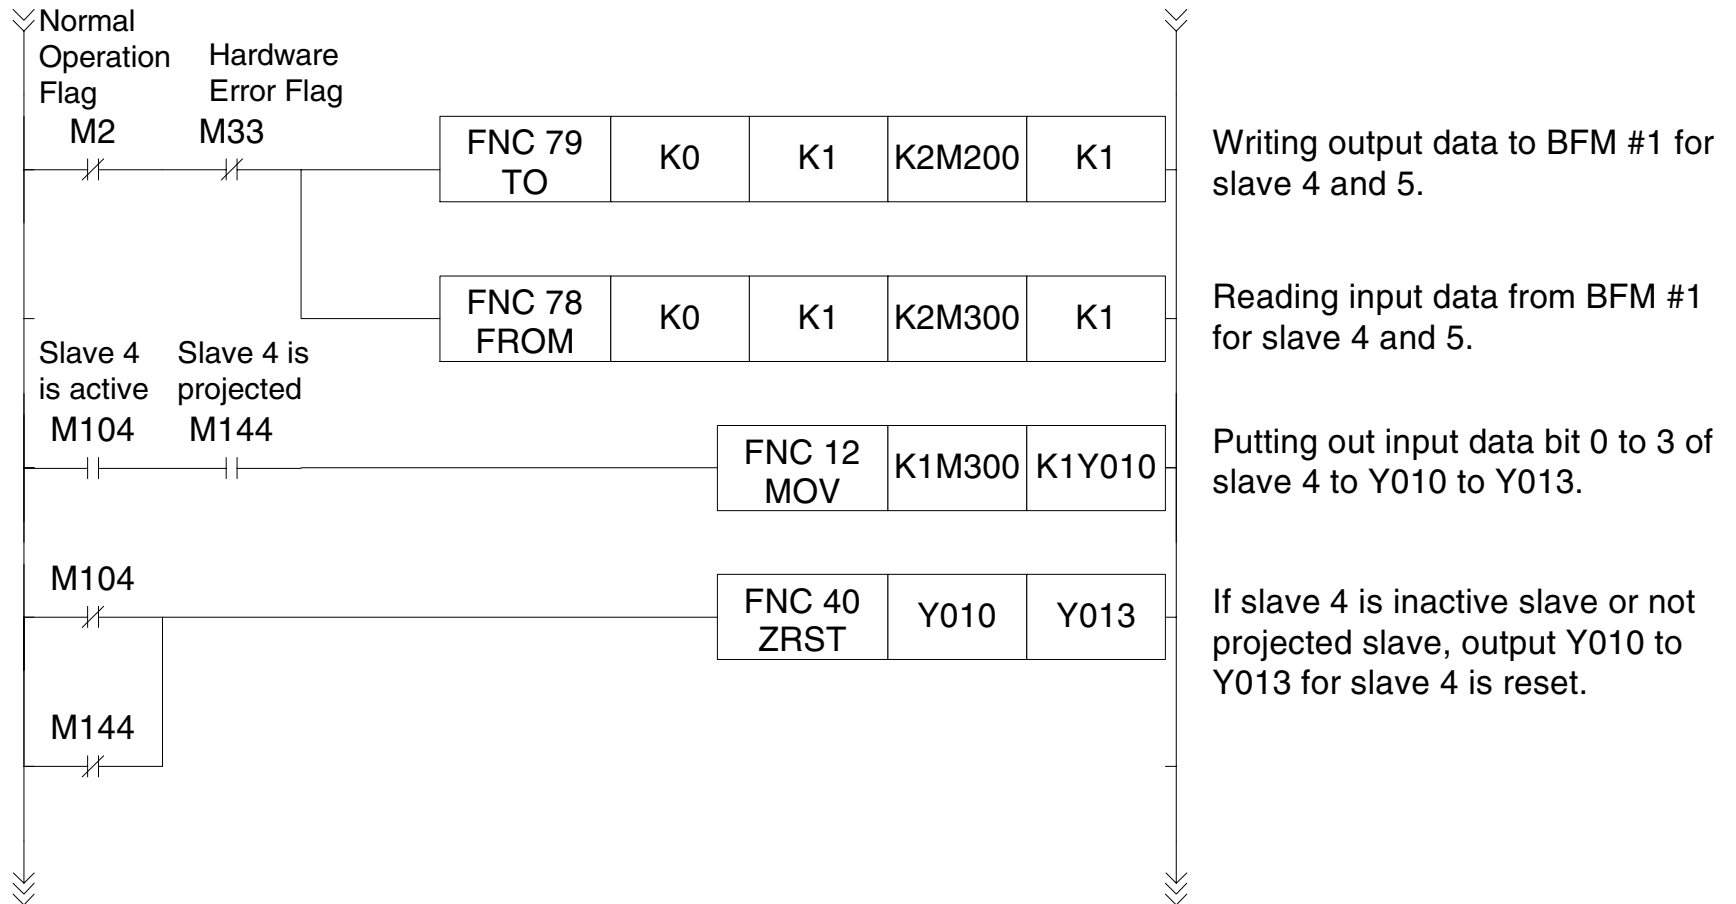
Normal Operation Flag
M2

Hardware Error Flag
M33

| FNC 79 TO | K0 | K1 | K2M200 | K1 |
|---|---|---|---|---|

Writing output data to BFM #1 for slave 4 and 5.

| FNC 78 FROM | K0 | K1 | K2M300 | K1 |
|---|---|---|---|---|

Reading input data from BFM #1 for slave 4 and 5.

Slave 4 is active
M104

Slave 4 is projected
M144

| FNC 12 MOV | K1M300 | K1Y010 |
|---|---|---|

Putting out input data bit 0 to 3 of slave 4 to Y010 to Y013.

M104

M144

| FNC 40 ZRST | Y010 | Y013 |
|---|---|---|

If slave 4 is inactive slave or not projected slave, output Y010 to Y013 for slave 4 is reset.